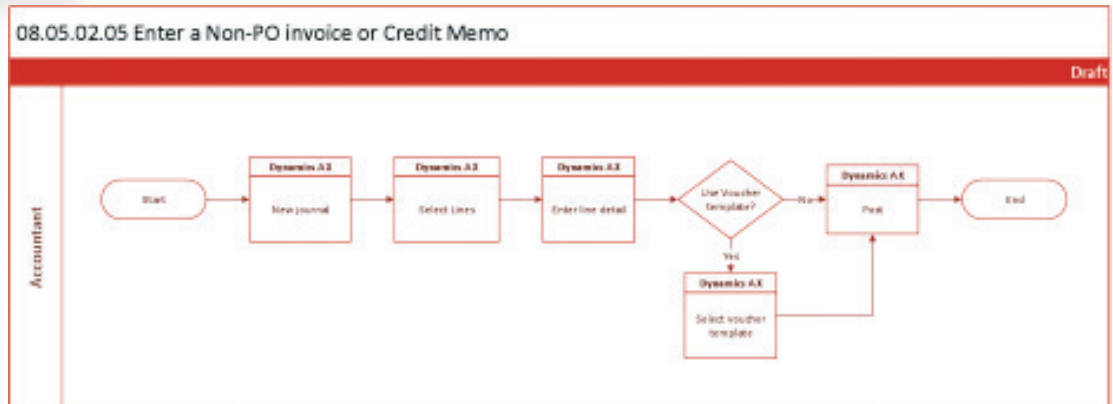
08.05.02.05 Enter a Non-PO invoice or Credit Memo

Draft

Accountant

Start

Dynamics AX

New journal

Dynamics AX

Select Lines

Dynamics AX

Enter line detail

Use Voucher template?

No

Yes

Dynamics AX

Post

End

Dynamics AX

Select voucher template